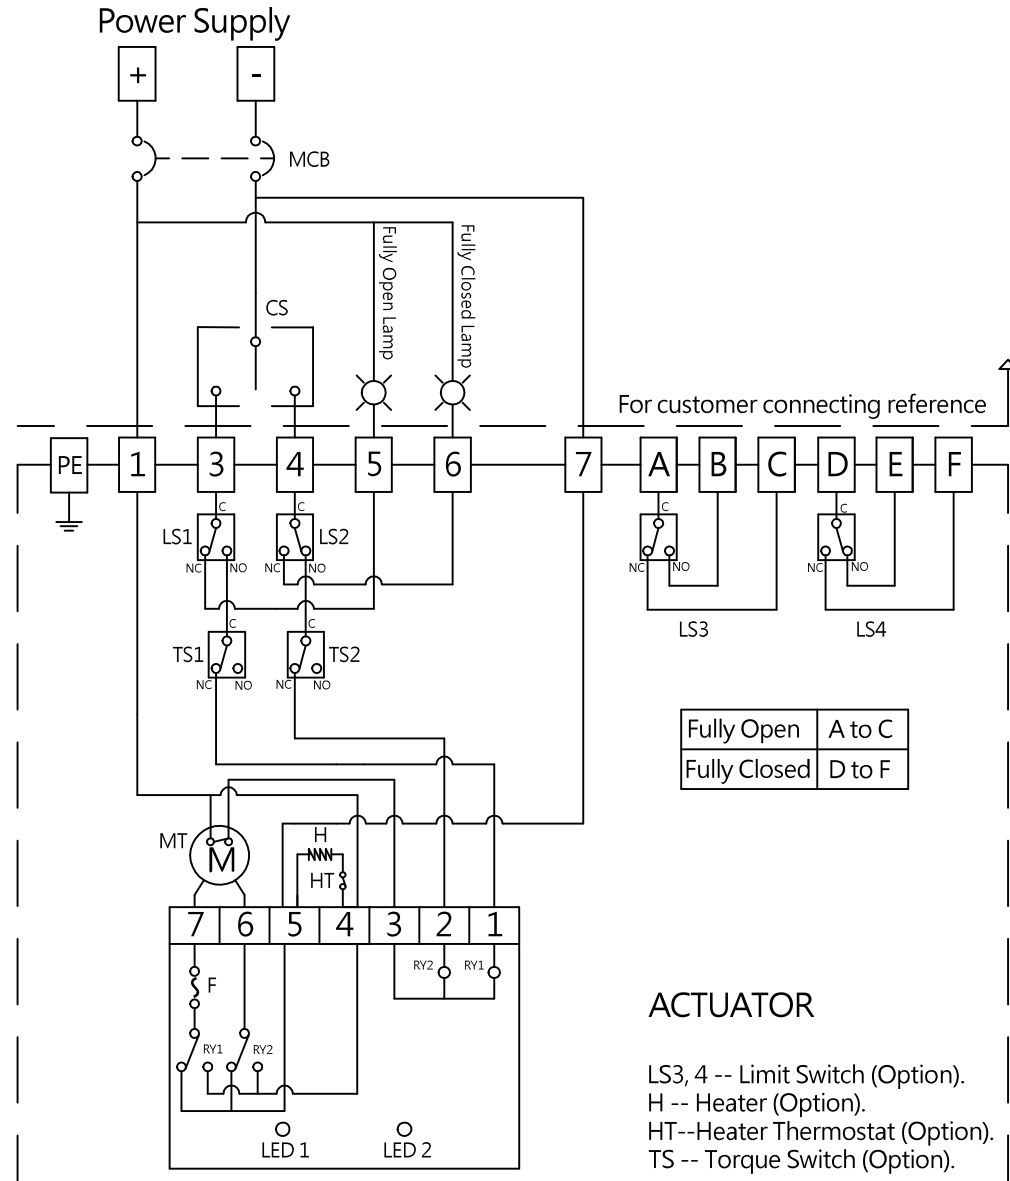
Power Supply

+

-

MCB

Fully Open Lamp

Fully Closed Lamp

CS

For customer connecting reference

PE

1

3

4

5

6

7

A

B

C

D

E

F

LS1

C

NC

NO

LS2

C

NC

NO

C

NC

NO

LS3

C

NC

NO

LS4

TS1

C

NC

NO

TS2

C

NC

NO

| Fully Open | A to C |
|---|---|
| Fully Closed | D to F |

MT

M

H

HT

7

6

5

4

3

2

1

RY2

RY1

F

RY1

RY2

LED 1

LED 2

ACTUATOR

LS3, 4 -- Limit Switch (Option).
H -- Heater (Option).
HT--Heater Thermostat (Option).
TS -- Torque Switch (Option).